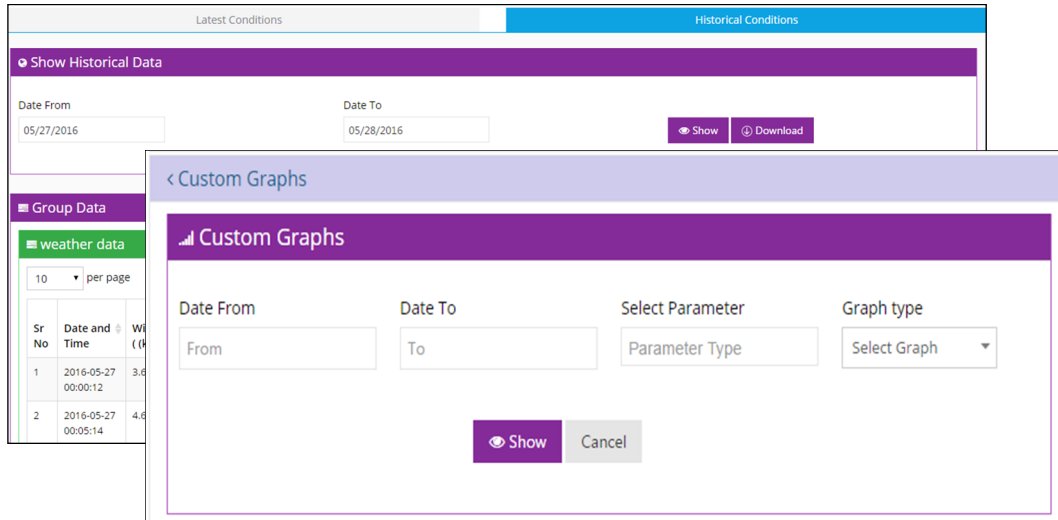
Latest Conditions

Historical Conditions

Show Historical Data

Date From
05/27/2016

Date To
05/28/2016

Show
Download

Group Data

weather data

10 per page

| Sr No | Date and Time | Wi ( (k |
|---|---|---|
| 1 | 2016-05-27 00:00:12 | 3.6 |
| 2 | 2016-05-27 00:05:14 | 4.6 |

‹ Custom Graphs

Custom Graphs

Date From
From

Date To
To

Select Parameter
Parameter Type

Graph type
Select Graph

Show
Cancel